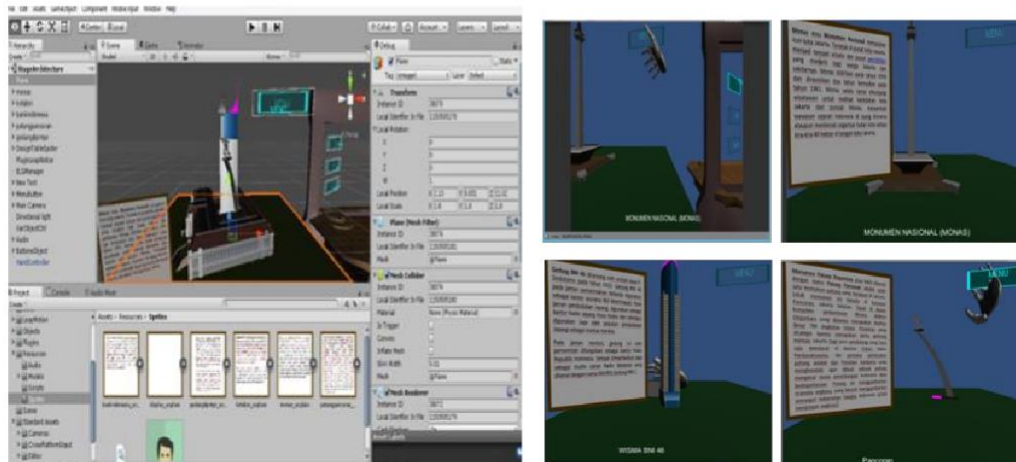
Hierarchy
Scene
Game
Animator
Inspector
Debug
Plane
Transform
Instance ID
Local Identfier In File
Local Rotation
Local Position
Local Scale
Plane (Mesh Filter)
Mesh
Mesh Collider
Material
Is Trigger
Convex
Inflate Mesh
Skin Width
Mesh Renderer
Project
Console
Audio Mixer
Assets > Resources > Sprites
Audio
Models
Scripts
Sprites
Scenes
Standard Assets
Cameras
CrossPlatformInput
Editor
Plugins
Resources
Objects
Directional light
Main Camera
MenuButton
ARCamera
Audio
EventSystem
ImageTarget

MONUMEN NASIONAL (MONAS)

MENU
MONUMEN NASIONAL (MONAS)

MENU
WISMA BNI 46

MENU
Pancoran